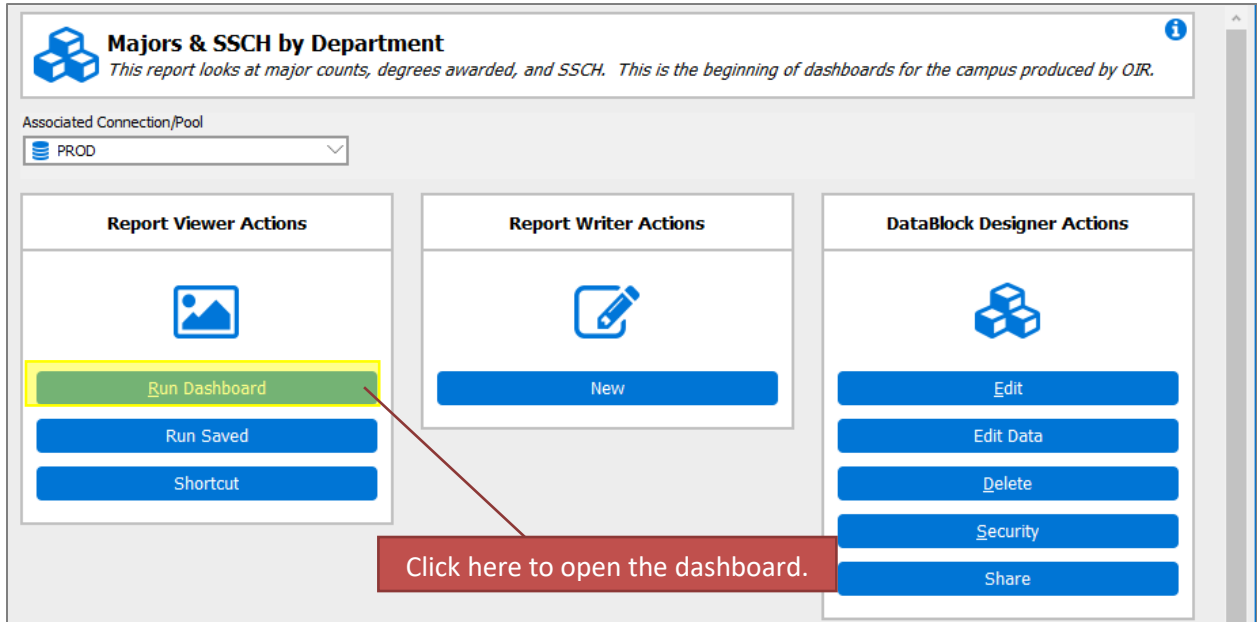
Majors & SSCH by Department
This report looks at major counts, degrees awarded, and SSCH. This is the beginning of dashboards for the campus produced by OIR.

Associated Connection/Pool
PROD

Report Viewer Actions

Run Dashboard
Run Saved
Shortcut

Report Writer Actions

New

DataBlock Designer Actions

Edit
Edit Data
Delete
Security
Share

Click here to open the dashboard.